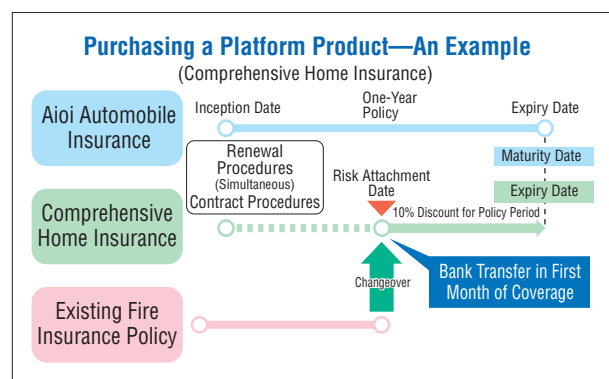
Purchasing a Platform Product—An Example
(Comprehensive Home Insurance)

Aioi Automobile Insurance

Inception Date

One-Year Policy

Expiry Date

Renewal Procedures (Simultaneous) Contract Procedures

Risk Attachment Date

Maturity Date

Expiry Date

Comprehensive Home Insurance

10% Discount for Policy Period

Changeover

Bank Transfer in First Month of Coverage

Existing Fire Insurance Policy